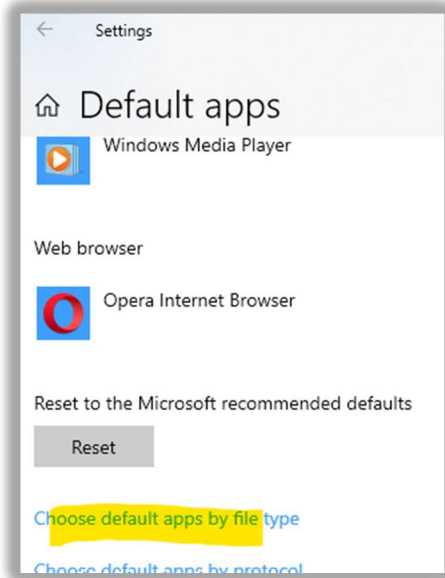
Settings

Default apps

Windows Media Player

Web browser

Opera Internet Browser

Reset to the Microsoft recommended defaults

Reset

Choose default apps by file type

Choose default apps by protocol